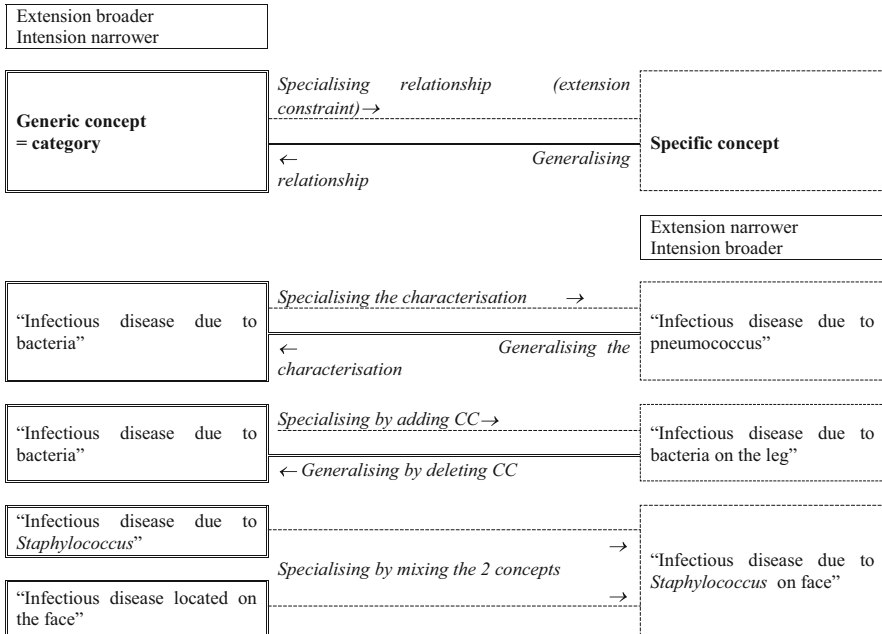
Extension broader
Intension narrower

Generic concept
= category

Specialising relationship (extension constraint)→

← Generalising relationship

Specific concept

Extension narrower
Intension broader

"Infectious disease due to bacteria"

Specialising the characterisation →

← Generalising the characterisation

"Infectious disease due to pneumococcus"

"Infectious disease due to bacteria"

Specialising by adding CC→

← Generalising by deleting CC

"Infectious disease due to bacteria on the leg"

"Infectious disease due to *Staphylococcus*"

→

Specialising by mixing the 2 concepts

→

"Infectious disease located on the face"

"Infectious disease due to *Staphylococcus* on face"